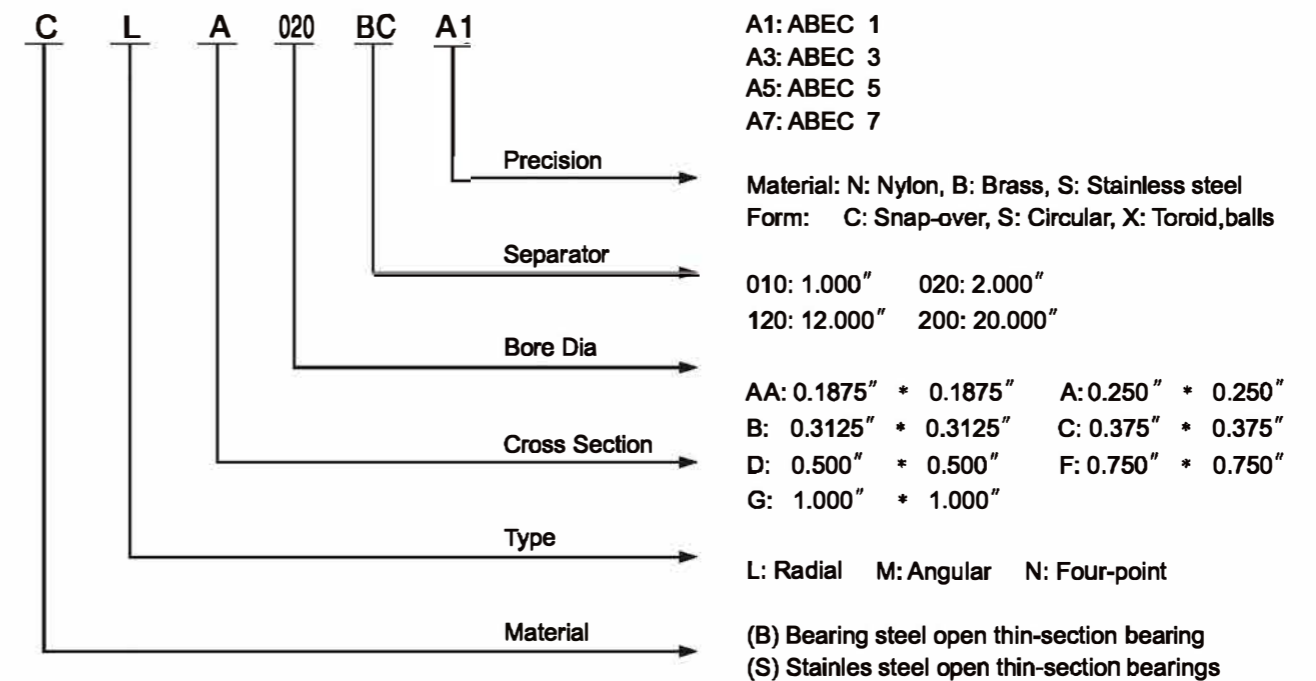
C L A 020 BC A1

A1: ABEC 1
A3: ABEC 3
A5: ABEC 5
A7: ABEC 7

Precision

Material: N: Nylon, B: Brass, S: Stainless steel
Form: C: Snap-over, S: Circular, X: Toroid,balls

Separator

010: 1.000″ 020: 2.000″
120: 12.000″ 200: 20.000″

Bore Dia

AA: 0.1875″ * 0.1875″ A: 0.250″ * 0.250″
B: 0.3125″ * 0.3125″ C: 0.375″ * 0.375″
D: 0.500″ * 0.500″ F: 0.750″ * 0.750″
G: 1.000″ * 1.000″

Cross Section

Type

L: Radial M: Angular N: Four-point

Material

(B) Bearing steel open thin-section bearing
(S) Stainles steel open thin-section bearings